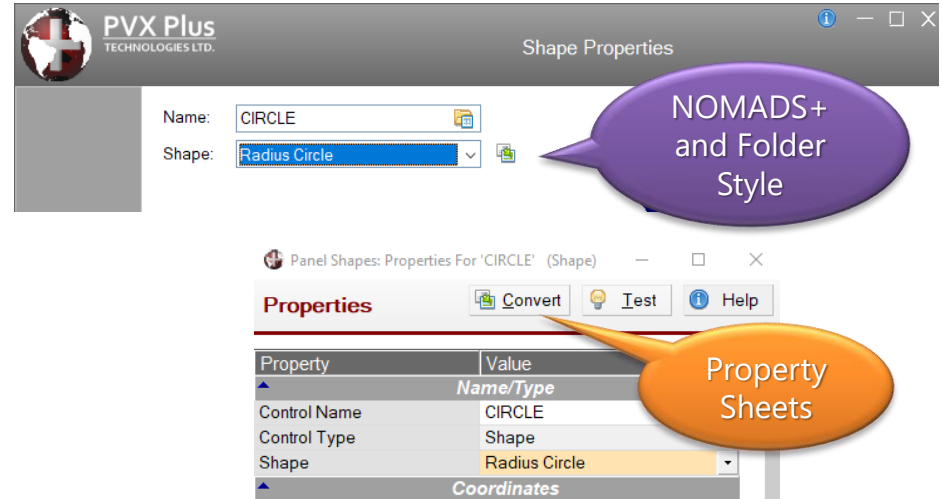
PVX Plus
TECHNOLOGIES LTD.

Shape Properties

Name: CIRCLE
Shape: Radius Circle

NOMADS+ and Folder Style

Panel Shapes: Properties For 'CIRCLE' (Shape)

Properties

Convert Test Help

| Property | Value |
|---|---|
| Name/Type | |
| Control Name | CIRCLE |
| Control Type | Shape |
| Shape | Radius Circle |
| Coordinates | |

Property Sheets